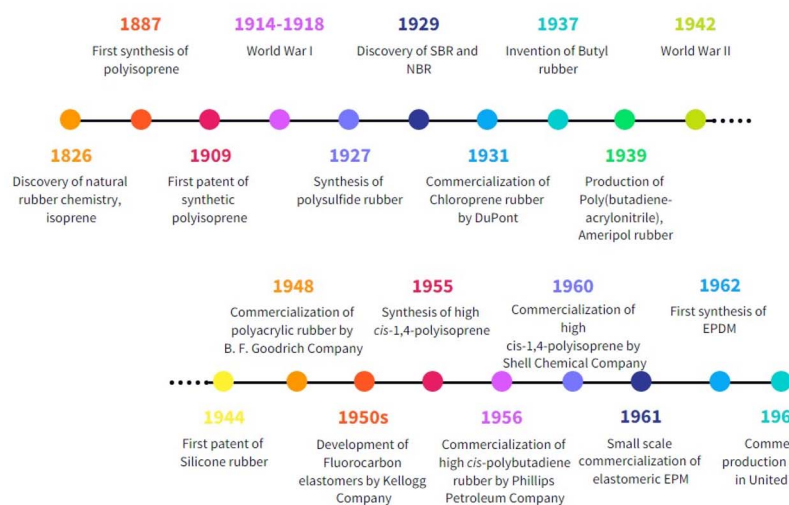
1887
First synthesis of polyisoprene

1914-1918
World War I

1929
Discovery of SBR and NBR

1937
Invention of Butyl rubber

1942
World War II

1826
Discovery of natural rubber chemistry, isoprene

1909
First patent of synthetic polyisoprene

1927
Synthesis of polysulfide rubber

1931
Commercialization of Chloroprene rubber by DuPont

1939
Production of Poly(butadiene-acrylonitrile), Ameripol rubber

1948
Commercialization of polyacrylic rubber by B. F. Goodrich Company

1955
Synthesis of high *cis*-1,4-polyisoprene

1960
Commercialization of high cis-1,4-polyisoprene by Shell Chemical Company

1962
First synthesis of EPDM

1944
First patent of Silicone rubber

1950s
Development of Fluorocarbon elastomers by Kellogg Company

1956
Commercialization of high *cis*-polybutadiene rubber by Phillips Petroleum Company

1961
Small scale commercialization of elastomeric EPM

196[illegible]
Comme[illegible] production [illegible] in United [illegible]